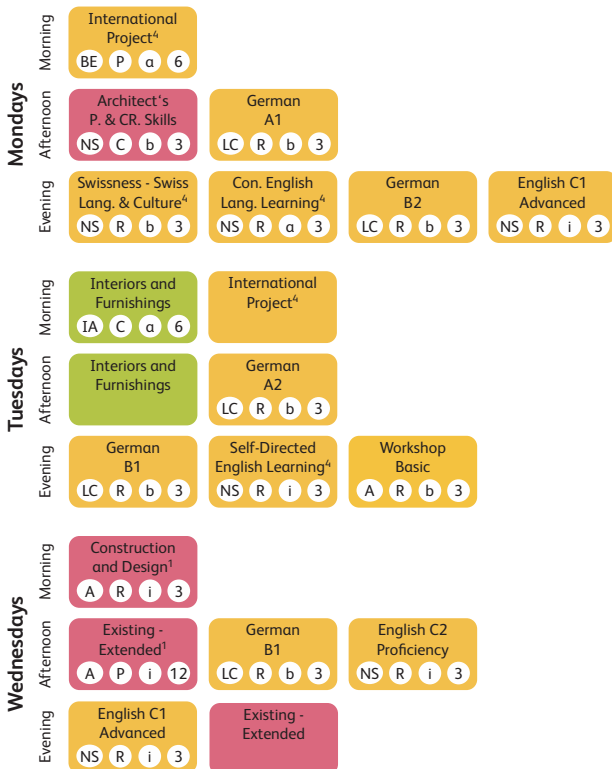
Mondays

Morning

International Project$^4$
BE P a 6

Afternoon

Architect's P. & CR. Skills
NS C b 3

German A1
LC R b 3

Evening

Swissness - Swiss Lang. & Culture$^4$
NS R b 3

Con. English Lang. Learning$^4$
NS R a 3

German B2
LC R b 3

English C1 Advanced
NS R i 3

Tuesdays

Morning

Interiors and Furnishings
IA C a 6

International Project$^4$

Afternoon

Interiors and Furnishings

German A2
LC R b 3

Evening

German B1
LC R b 3

Self-Directed English Learning$^4$
NS R i 3

Workshop Basic
A R b 3

Wednesdays

Morning

Construction and Design$^1$
A R i 3

Afternoon

Existing - Extended$^1$
A P i 12

German B1
LC R b 3

English C2 Proficiency
NS R i 3

Evening

English C1 Advanced
NS R i 3

Existing - Extended